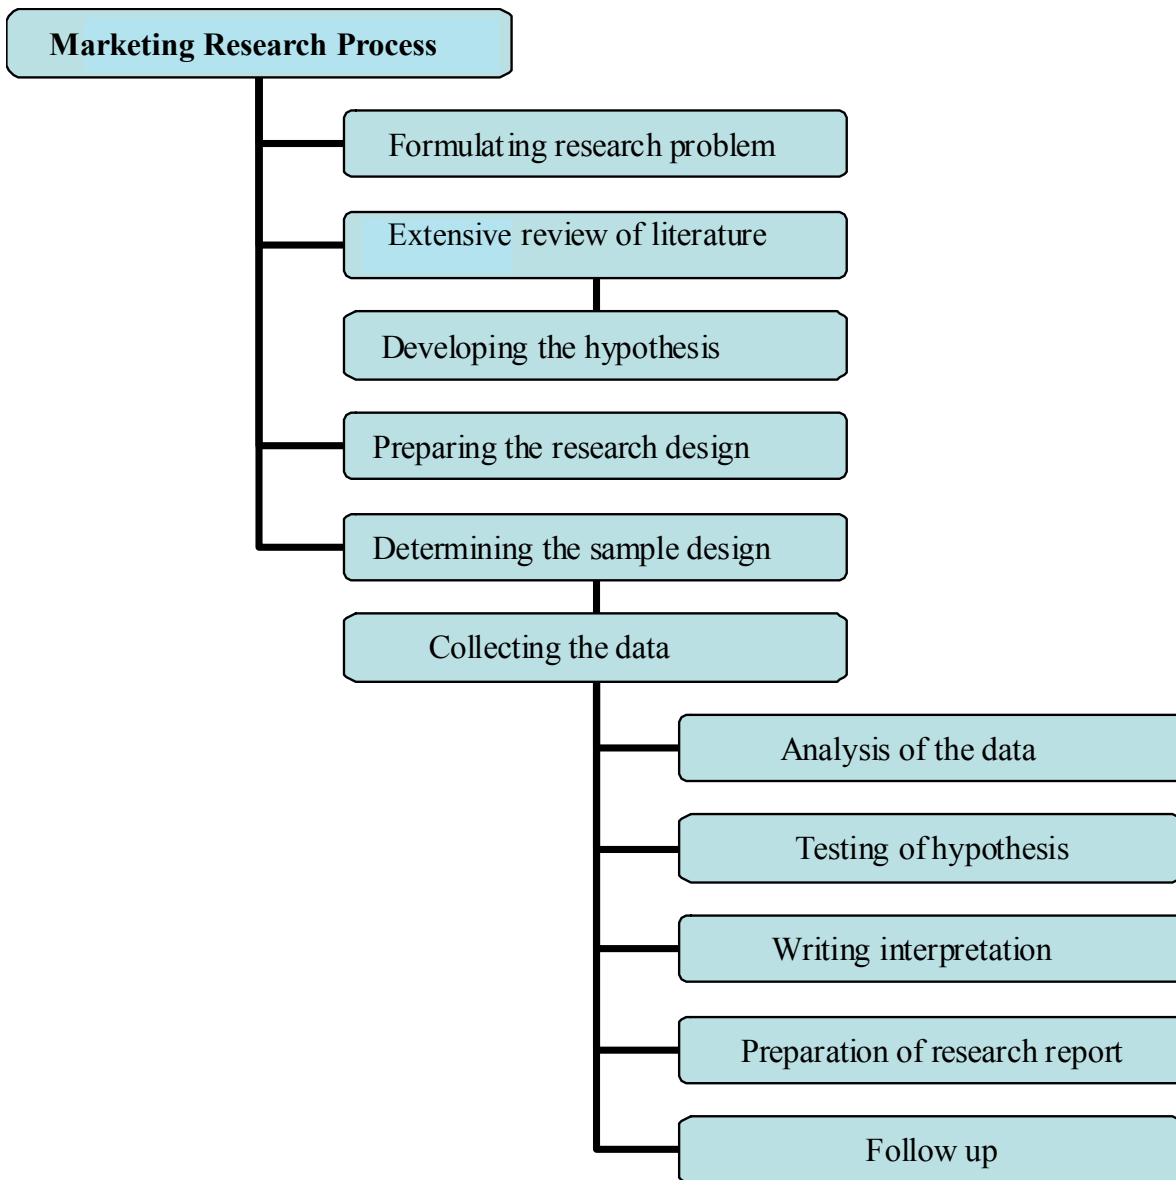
Marketing Research Process

Formulating research problem

Extensive review of literature

Developing the hypothesis

Preparing the research design

Determining the sample design

Collecting the data

Analysis of the data

Testing of hypothesis

Writing interpretation

Preparation of research report

Follow up